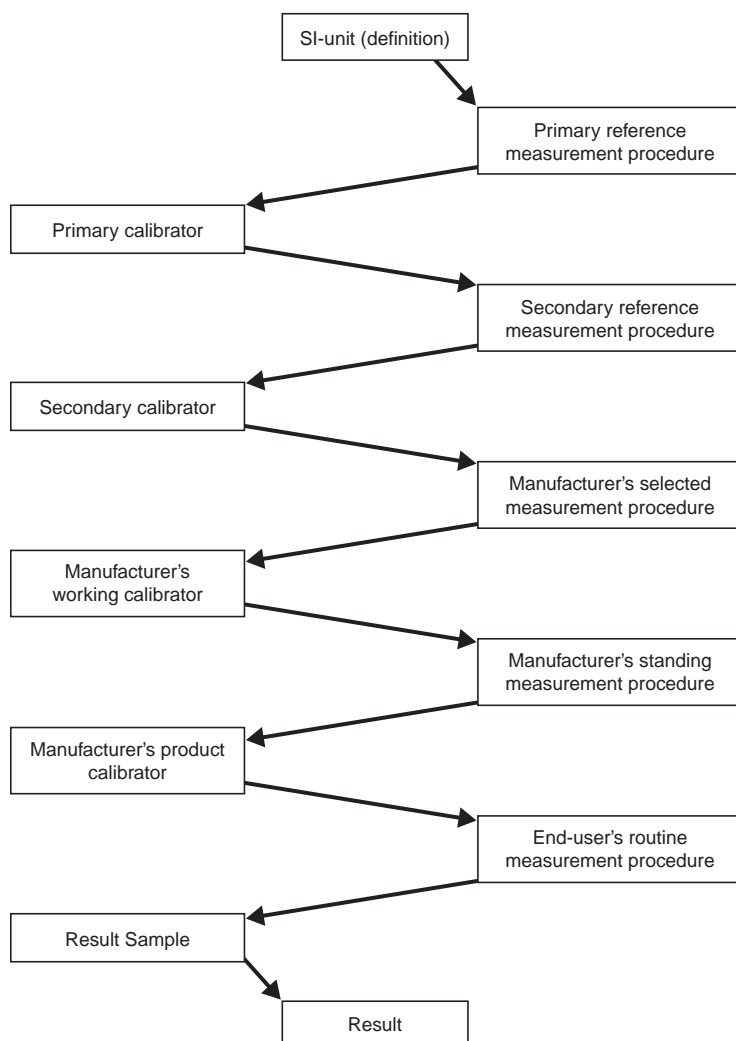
SI-unit (definition)

Primary reference measurement procedure

Primary calibrator

Secondary reference measurement procedure

Secondary calibrator

Manufacturer's selected measurement procedure

Manufacturer's working calibrator

Manufacturer's standing measurement procedure

Manufacturer's product calibrator

End-user's routine measurement procedure

Result Sample

Result